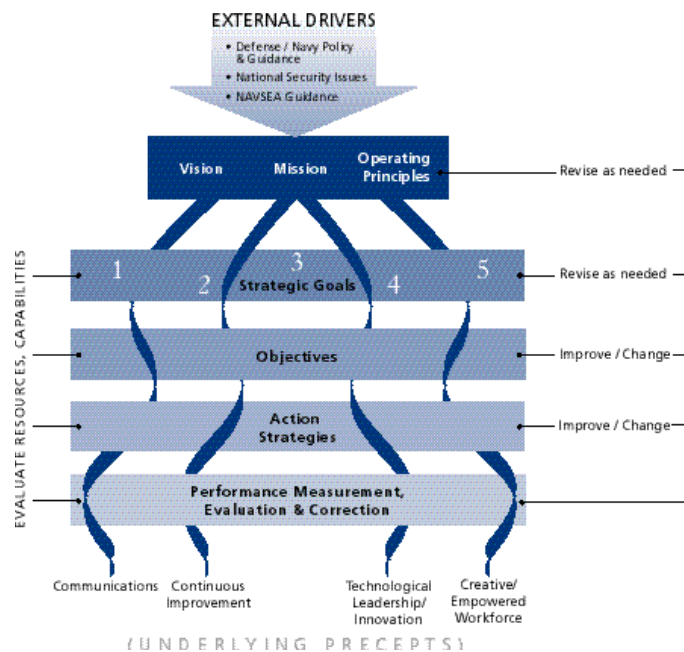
EXTERNAL DRIVERS

• Defense / Navy Policy & Guidance
• National Security Issues
• NAVSEA Guidance

Vision

Mission

Operating Principles

Revise as needed

1
2
3
Strategic Goals
4
5

Revise as needed

Objectives

Improve / Change

Action Strategies

Improve / Change

Performance Measurement, Evaluation & Correction

EVALUATE RESOURCES, CAPABILITIES

Communications

Continuous Improvement

Technological Leadership/ Innovation

Creative/ Empowered Workforce

(UNDERLYING PRECEPTS)